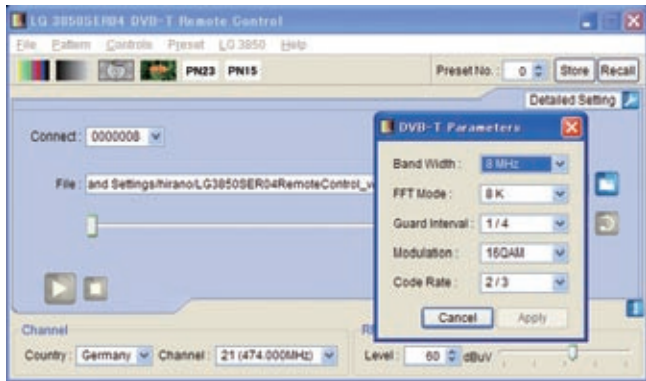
LG 3850SER04 DVB-T Remote Control

File Pattern Controls Preset LG 3850 Help

PN23 PN15

Preset No.: 0 Store Recall

Detailed Setting

Connect: 0000008

File: and Settings/hirano/LG3850SER04RemoteControl_v

DVB-T Parameters

Band Width: 8 MHz

FFT Mode: 8 K

Guard Interval: 1/4

Modulation: 16QAM

Code Rate: 2/3

Cancel Apply

Channel

Country: Germany Channel: 21 (474.000MHz)

R

Level: 60 dBuV